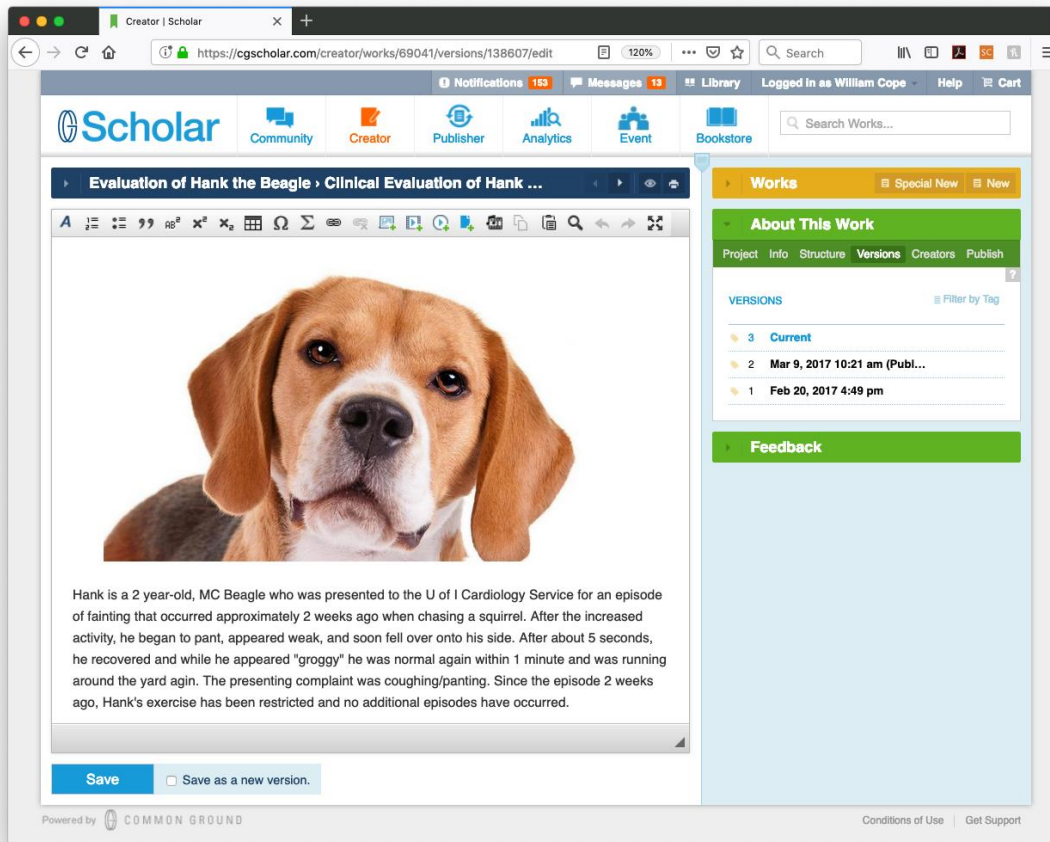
Creator | Scholar

https://cgscholar.com/creator/works/69041/versions/138607/edit

120%

Search

Notifications 153 Messages 13 Library Logged in as William Cope Help Cart

Scholar

Community Creator Publisher Analytics Event Bookstore

Search Works...

Evaluation of Hank the Beagle › Clinical Evaluation of Hank ...

Works Special New New

About This Work

Project Info Structure Versions Creators Publish

?

VERSIONS

Filter by Tag

3 Current

2 Mar 9, 2017 10:21 am (Publ...

1 Feb 20, 2017 4:49 pm

Feedback

Hank is a 2 year-old, MC Beagle who was presented to the U of I Cardiology Service for an episode of fainting that occurred approximately 2 weeks ago when chasing a squirrel. After the increased activity, he began to pant, appeared weak, and soon fell over onto his side. After about 5 seconds, he recovered and while he appeared "groggy" he was normal again within 1 minute and was running around the yard agin. The presenting complaint was coughing/panting. Since the episode 2 weeks ago, Hank's exercise has been restricted and no additional episodes have occurred.

Save

Save as a new version.

Powered by COMMON GROUND

Conditions of Use | Get Support